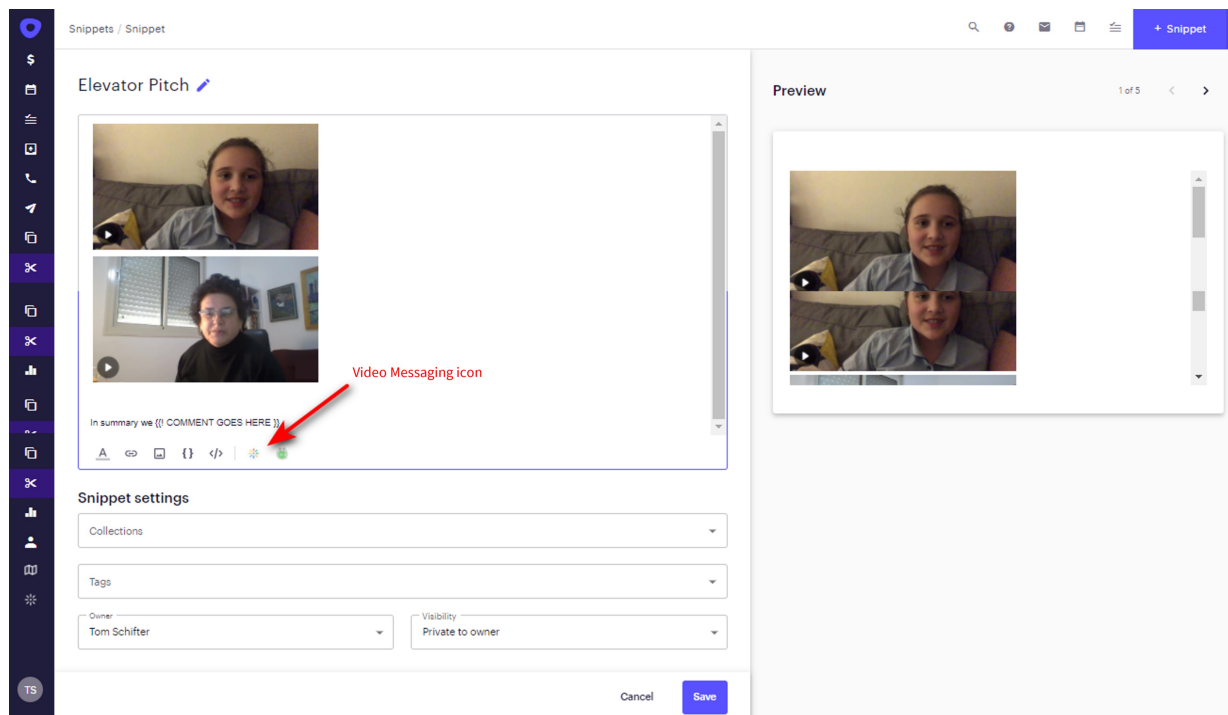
Snippets / Snippet

+ Snippet

Elevator Pitch

Preview

1 of 5

Video Messaging icon

In summary we {{! COMMENT GOES HERE }}

Snippet settings

Collections

Tags

Owner
Tom Schifter

Visibility
Private to owner

TS

Cancel

Save